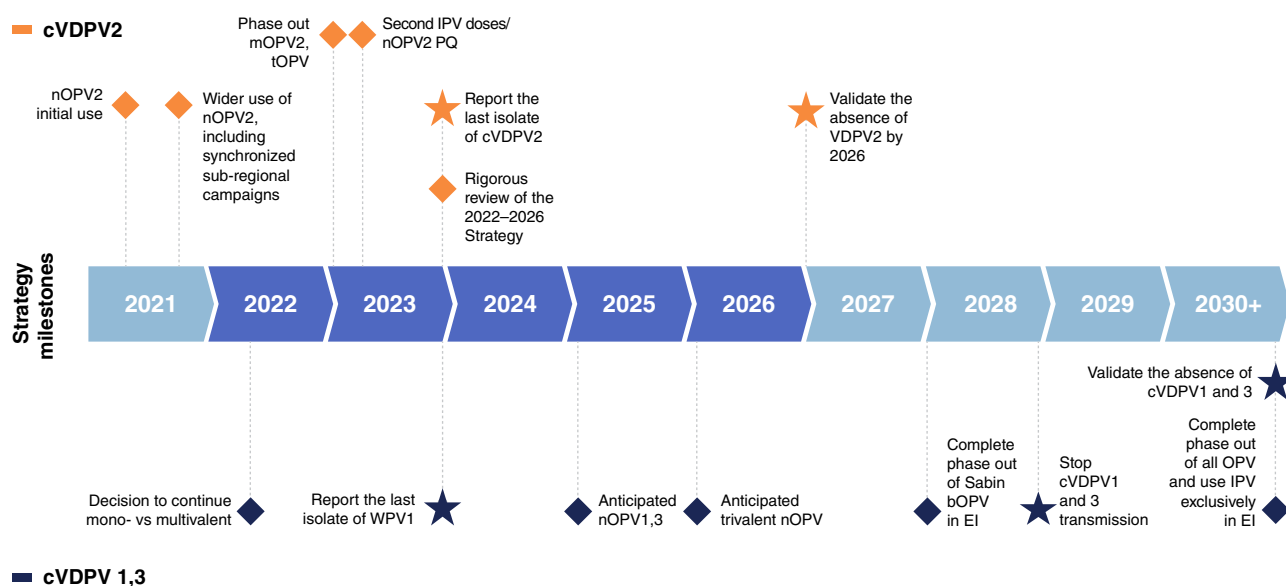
cVDPV2

nOPV2 initial use

Wider use of nOPV2, including synchronized sub-regional campaigns

Phase out mOPV2, tOPV

Second IPV doses/ nOPV2 PQ

Report the last isolate of cVDPV2

Rigorous review of the 2022–2026 Strategy

Validate the absence of VDPV2 by 2026

Strategy milestones

2021 2022 2023 2024 2025 2026 2027 2028 2029 2030+

Validate the absence of cVDPV1 and 3

Decision to continue mono- vs multivalent

Report the last isolate of WPV1

Anticipated nOPV1,3

Anticipated trivalent nOPV

Complete phase out of Sabin bOPV in EI

Stop cVDPV1 and 3 transmission

Complete phase out of all OPV and use IPV exclusively in EI

cVDPV 1,3